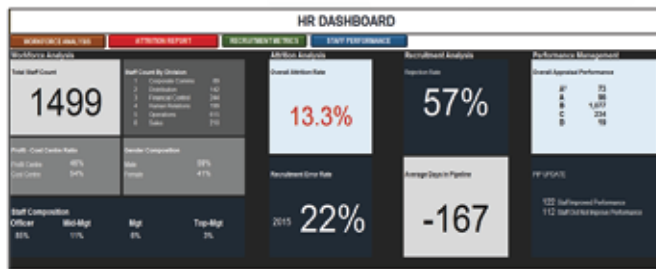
HR DASHBOARD

WORKFORCE ANALYSIS
ATTRITION REPORT
RECRUITMENT METRICS
STAFF PERFORMANCE

Workforce Analysis

Total Staff Count

1499

Staff Count By Division
1 Corporate Centre 89
2 Distribution 142
3 Financial Control 244
4 Human Relations 196
5 Operations 615
6 Sales 213

Profit - Cost Centre Ratio
Profit Centre 46%
Cost Centre 54%

Gender Composition
Male 59%
Female 41%

Staff Composition
Officer 85%
Mid-Mgt 11%
Mgt 8%
Top-Mgt 3%

Attrition Analysis

Overall Attrition Rate

13.3%

Recruitment Error Rate

2015 22%

Recruitment Analysis

Rejection Rate

57%

Average Days In Pipeline

-167

Performance Management

Overall Appraisal Performance
A* 73
A 86
B 1,077
C 234
D 19

PIP UPDATE

122 Staff Improved Performance
112 Staff Did Not Improve Performance